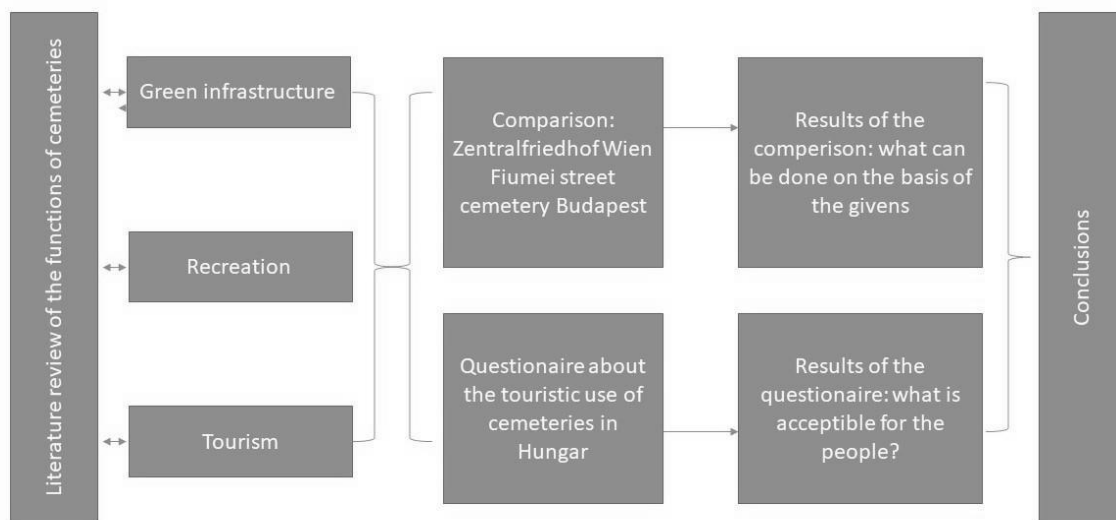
Literature review of the functions of cemeteries

Green infrastructure

Recreation

Tourism

Comparison: Zentralfriedhof Wien Fiumei street cemetery Budapest

Questionaire about the touristic use of cemeteries in Hungar

Results of the comperison: what can be done on the basis of the givens

Results of the questionaire: what is acceptible for the people?

Conclusions